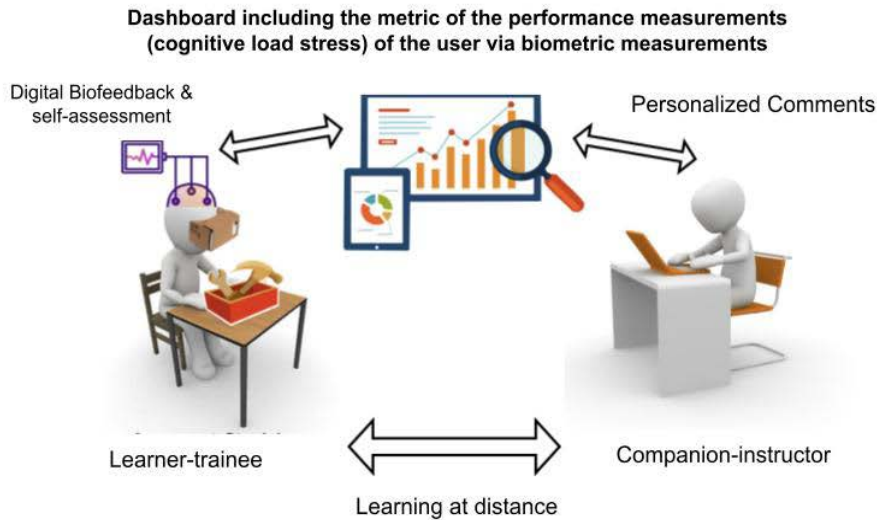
Dashboard including the metric of the performance measurements (cognitive load stress) of the user via biometric measurements

Digital Biofeedback & self-assessment

Personalized Comments

Learner-trainee

Companion-instructor

Learning at distance